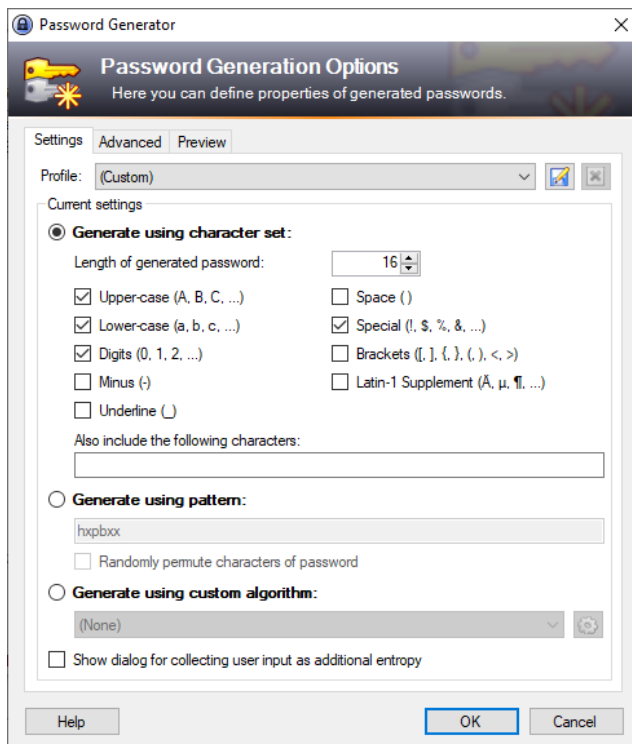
Password Generator

Password Generation Options

Here you can define properties of generated passwords.

Settings Advanced Preview

Profile: (Custom)

Current settings

Generate using character set:

Length of generated password: 16

Upper-case (A, B, C, ...)

Space ( )

Lower-case (a, b, c, ...)

Special (!, $, %, &, ...)

Digits (0, 1, 2, ...)

Brackets ([, ], {, }, (, ), <, >)

Minus (-)

Latin-1 Supplement (Ä, µ, ¶, ...)

Underline (_)

Also include the following characters:

Generate using pattern:

hxpbxx

Randomly permute characters of password

Generate using custom algorithm:

(None)

Show dialog for collecting user input as additional entropy

Help

OK

Cancel